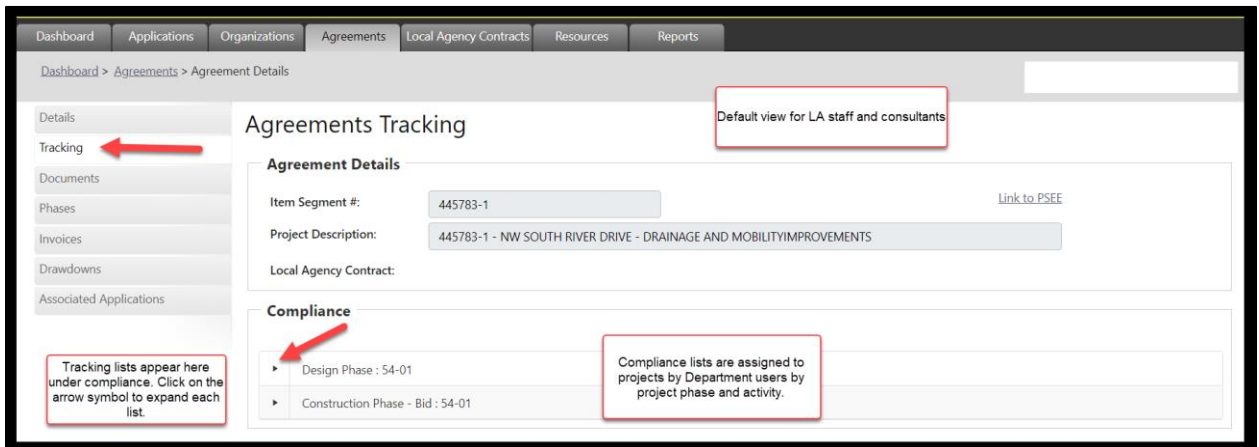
Dashboard Applications Organizations Agreements Local Agency Contracts Resources Reports

Dashboard > Agreements > Agreement Details

Details
Tracking
Documents
Phases
Invoices
Drawdowns
Associated Applications

Agreements Tracking

Default view for LA staff and consultants

Agreement Details

Item Segment #: 445783-1

Link to PSEE

Project Description: 445783-1 - NW SOUTH RIVER DRIVE - DRAINAGE AND MOBILITYIMPROVEMENTS

Local Agency Contract:

Compliance

Tracking lists appear here under compliance. Click on the arrow symbol to expand each list.

Compliance lists are assigned to projects by Department users by project phase and activity.

Design Phase : 54-01

Construction Phase - Bid : 54-01